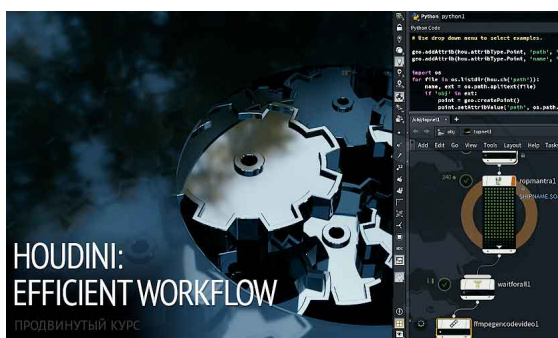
HOUDINI:
EFFICIENT WORKFLOW
ПРОДВИНУТЫЙ КУРС

Python python1
Python Code
# Use drop down menu to select examples.

geo.addAttrib(hou.attribType.Point, 'path',
geo.addAttrib(hou.attribType.Point, 'name',

import os
for file in os.listdir(hou.ch('path')):
    name, ext = os.path.splitext(file)
    if 'obj' in ext:
        point = geo.createPoint()
        point.setAttribValue('path', os.path.

/obj/topnet1
obj topnet1
Add Edit Go View Tools Layout Help Tasks
ropmantra1
SHIP NAME SO
waitforall1
ffmpegencodevideo1